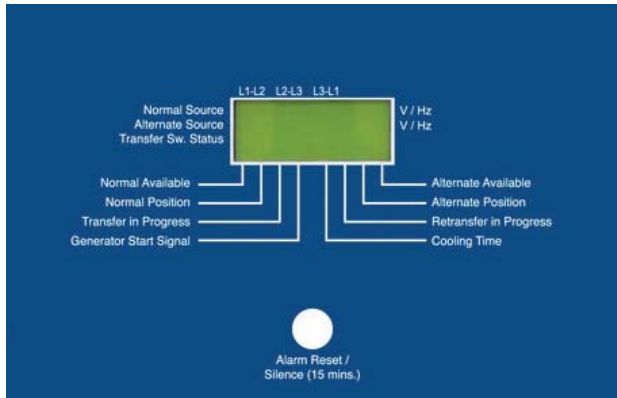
L1-L2 L2-L3 L3-L1

Normal Source
Alternate Source
Transfer Sw. Status

V / Hz
V / Hz

Normal Available
Normal Position
Transfer in Progress
Generator Start Signal

Alternate Available
Alternate Position
Retransfer in Progress
Cooling Time

Alarm Reset /
Silence (15 mins.)